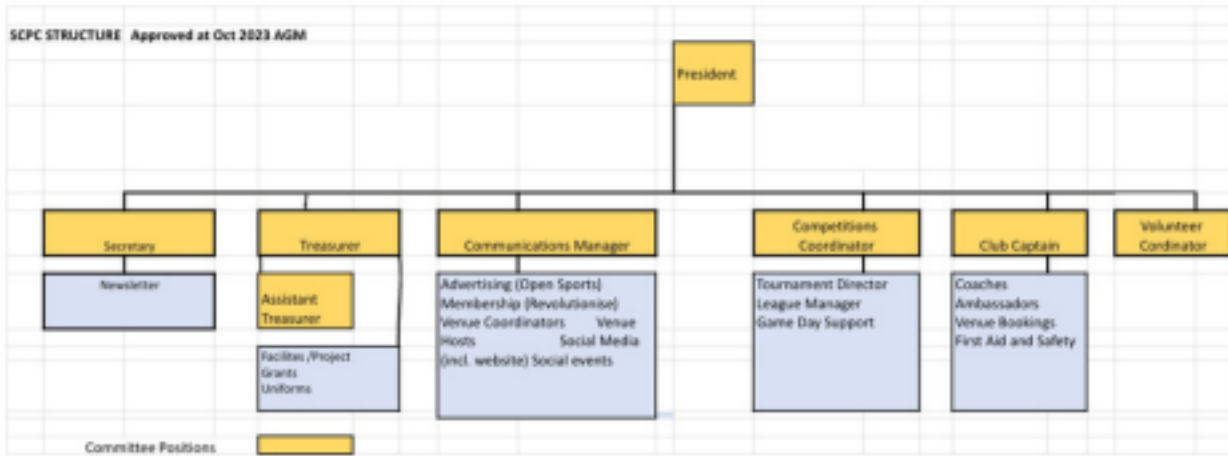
SCPC STRUCTURE Approved at Oct 2023 AGM

President

Secretary

Newsletter

Treasurer

Assistant Treasurer

Facilites /Project
Grants
Uniforms

Communications Manager

Advertising (Open Sports)
Membership (Revolutionise)
Venue Coordinators Venue Hosts Social Media (incl. website) Social events

Competitions Coordinator

Tournament Director
League Manager
Game Day Support

Club Captain

Coaches
Ambassadors
Venue Bookings
First Aid and Safety

Volunteer Cordinator

Committee Positions